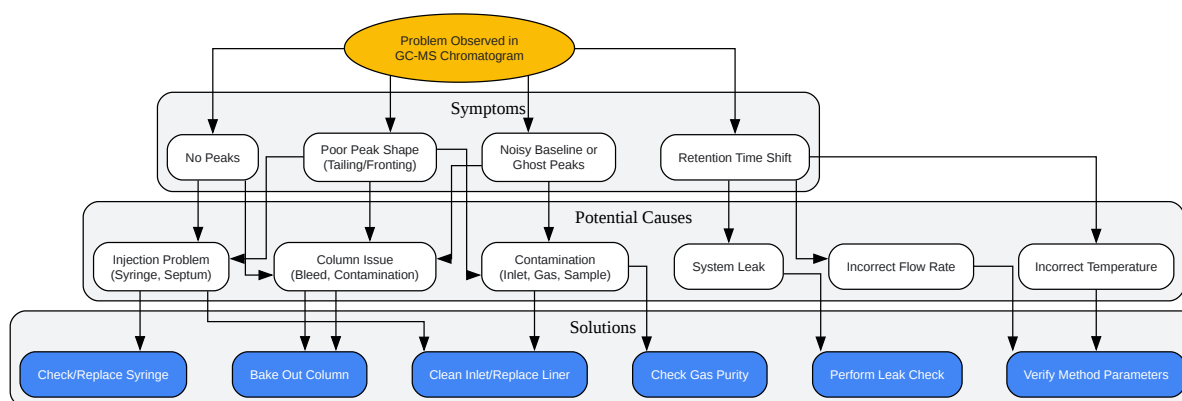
Problem Observed in GC-MS Chromatogram

Symptoms

No Peaks

Poor Peak Shape (Tailing/Fronting)

Noisy Baseline or Ghost Peaks

Retention Time Shift

Potential Causes

Injection Problem (Syringe, Septum)

Column Issue (Bleed, Contamination)

Contamination (Inlet, Gas, Sample)

System Leak

Incorrect Flow Rate

Incorrect Temperature

Solutions

Check/Replace Syringe

Bake Out Column

Clean Inlet/Replace Liner

Check Gas Purity

Perform Leak Check

Verify Method Parameters